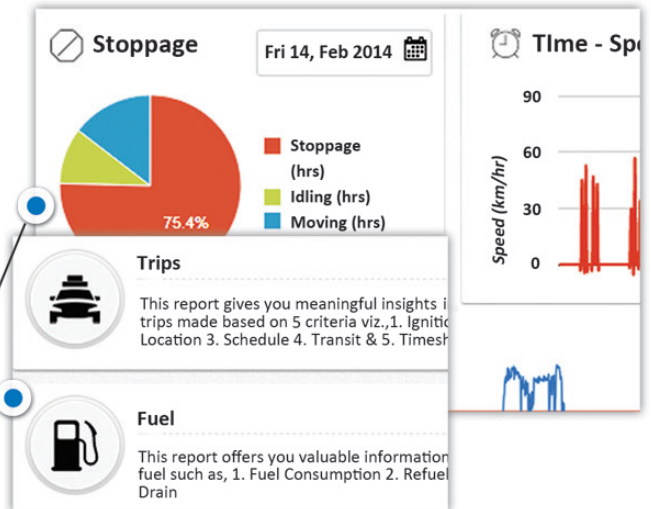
Stoppage

Fri 14, Feb 2014

75.4%

Stoppage (hrs)

Idling (hrs)

Moving (hrs)

TIme - Sp

90

60

30

0

Speed (km/hr)

Trips

This report gives you meaningful insights i trips made based on 5 criteria viz.,1. Igniti Location 3. Schedule 4. Transit & 5. Timesh

Fuel

This report offers you valuable information fuel such as, 1. Fuel Consumption 2. Refuel Drain